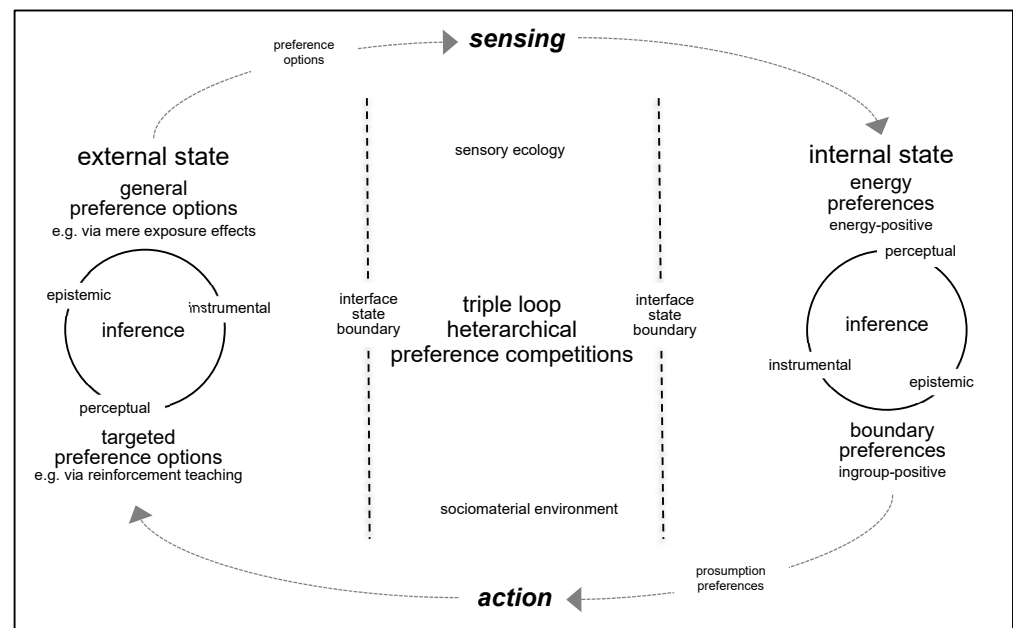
preference options

sensing

external state

general preference options

e.g. via mere exposure effects

epistemic

instrumental

inference

perceptual

targeted preference options

e.g. via reinforcement teaching

sensory ecology

interface state boundary

triple loop heterarchical preference competitions

interface state boundary

sociomaterial environment

internal state

energy preferences

energy-positive

perceptual

inference

instrumental

epistemic

boundary preferences

ingroup-positive

prosumption preferences

action